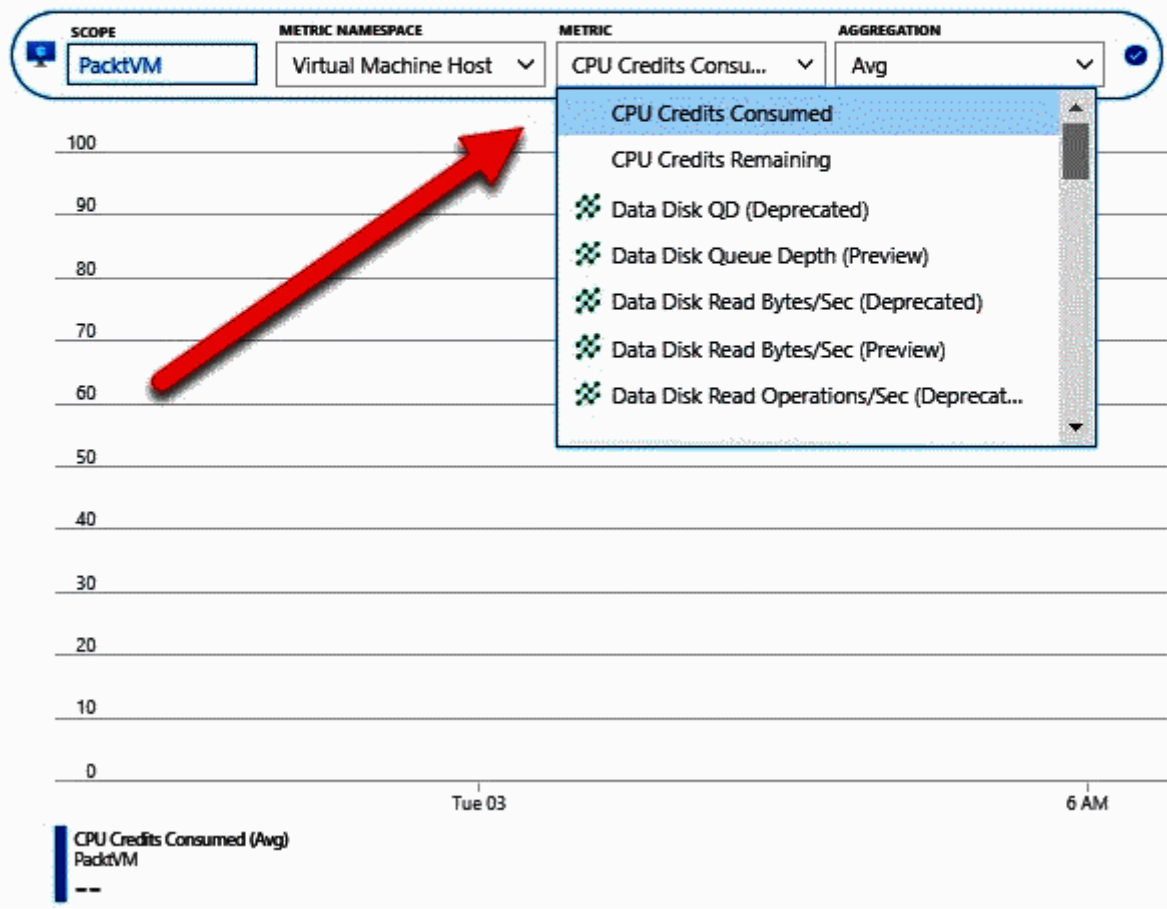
SCOPE
PacktVM

METRIC NAMESPACE
Virtual Machine Host

METRIC
CPU Credits Consu...

AGGREGATION
Avg

CPU Credits Consumed
CPU Credits Remaining
Data Disk QD (Deprecated)
Data Disk Queue Depth (Preview)
Data Disk Read Bytes/Sec (Deprecated)
Data Disk Read Bytes/Sec (Preview)
Data Disk Read Operations/Sec (Deprecat...

100
90
80
70
60
50
40
30
20
10
0

Tue 03
6 AM

CPU Credits Consumed (Avg)
PacktVM
--